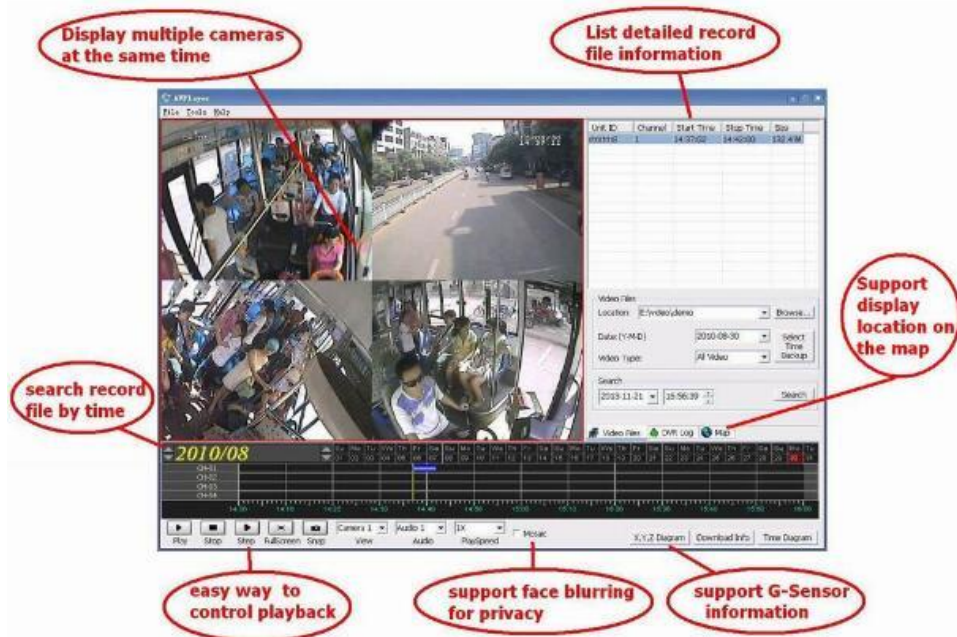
Display multiple cameras at the same time

List detailed record file information

AMPlayer

File Tools Help

14:37:22

| Unit ID | Channel | Start Time | Stop Time | Size |
|---|---|---|---|---|
| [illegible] | 1 | 14:37:02 | 14:42:00 | 132.4 M |

Video Files

Location: E:\video\demo Browse...

Date (Y-M-D): 2010-08-30 Select Time Backup

Video Type: All Video

Search

2010-11-21 16:56:39 Search

Video Files DVR Log Map

Support display location on the map

search record file by time

2010/08

CH-01
CH-02
CH-03
CH-04

Play Stop Step FullScreen Snap Camera 1 View Audio 1 Audio 1X PlaySpeed Mosaic X,Y,Z Diagram Download Info Time Diagram

easy way to control playback

support face blurring for privacy

support G-Sensor information